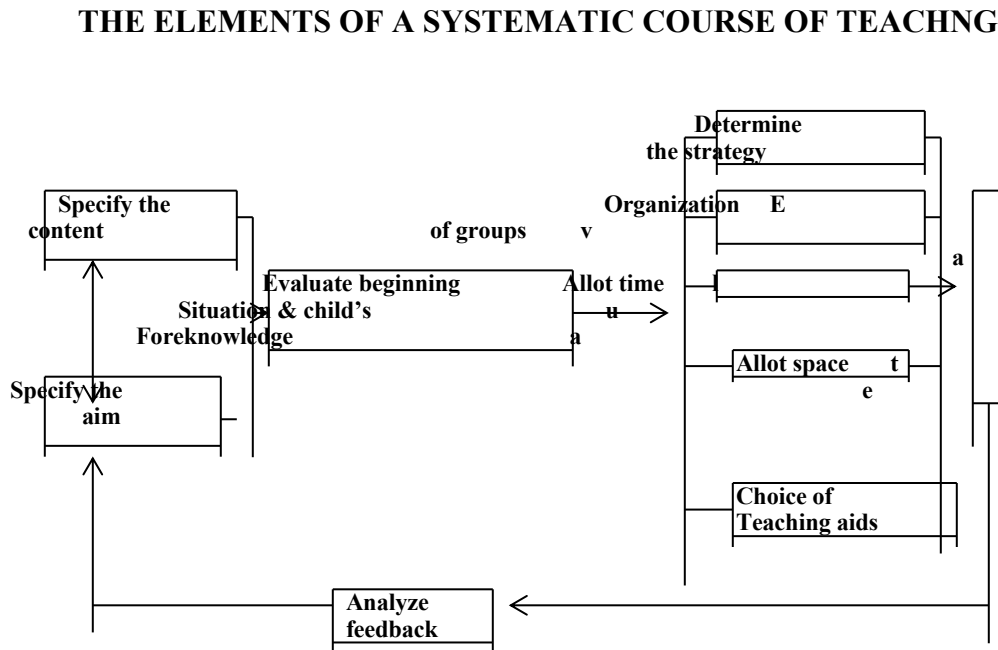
THE ELEMENTS OF A SYSTEMATIC COURSE OF TEACHNG

Determine the strategy

Specify the content

Organization E

of groups v

a

Evaluate beginning Situation & child's Foreknowledge

Allot time

u

a

Specify the aim

Allot space t

e

Choice of Teaching aids

Analyze feedback